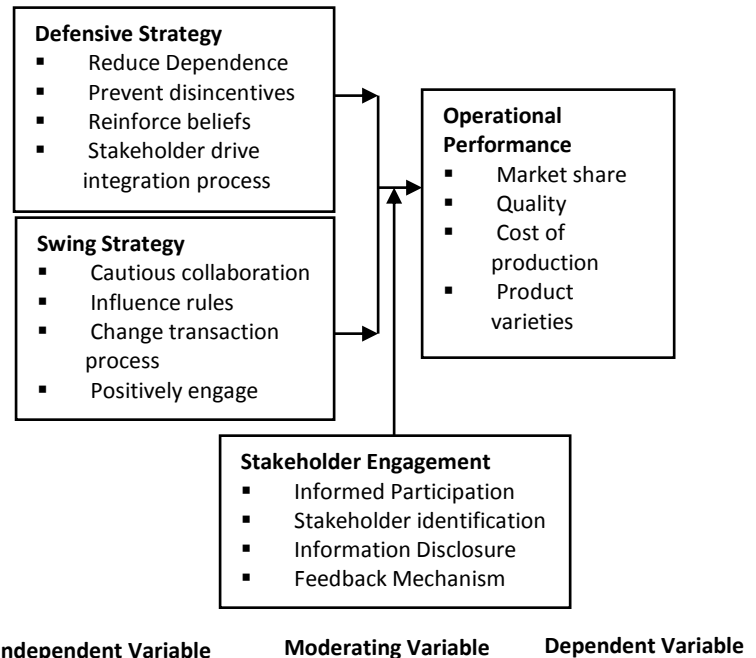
**Defensive Strategy**
- Reduce Dependence
- Prevent disincentives
- Reinforce beliefs
- Stakeholder drive integration process

**Swing Strategy**
- Cautious collaboration
- Influence rules
- Change transaction process
- Positively engage

**Operational Performance**
- Market share
- Quality
- Cost of production
- Product varieties

**Stakeholder Engagement**
- Informed Participation
- Stakeholder identification
- Information Disclosure
- Feedback Mechanism

**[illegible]ndependent Variable** **Moderating Variable** **Dependent Variable**